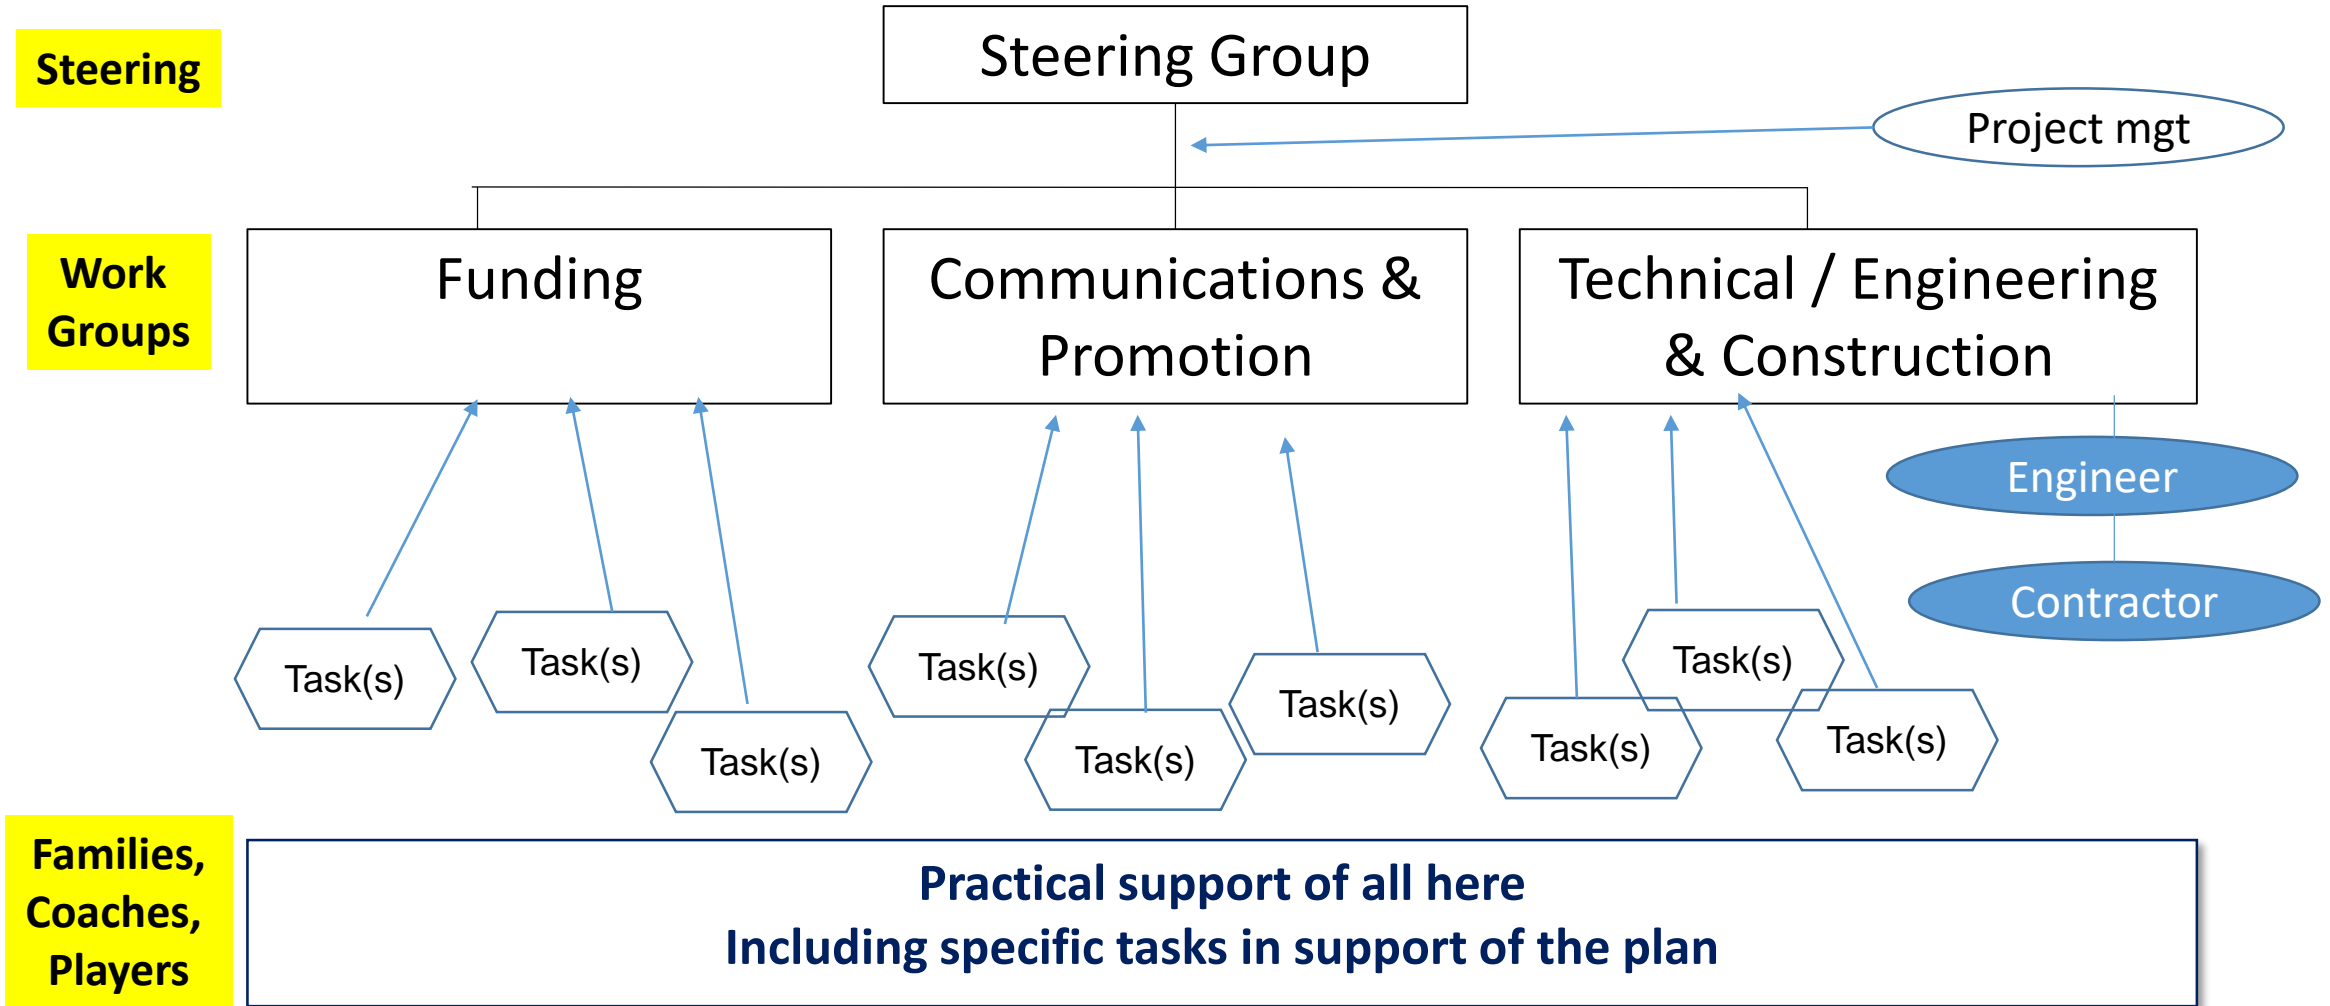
Steering

Steering Group

Project mgt

Work Groups

Funding

Communications & Promotion

Technical / Engineering & Construction

Engineer

Contractor

Task(s)

Task(s)

Task(s)

Task(s)

Task(s)

Task(s)

Task(s)

Task(s)

Task(s)

Families, Coaches, Players

Practical support of all here
Including specific tasks in support of the plan